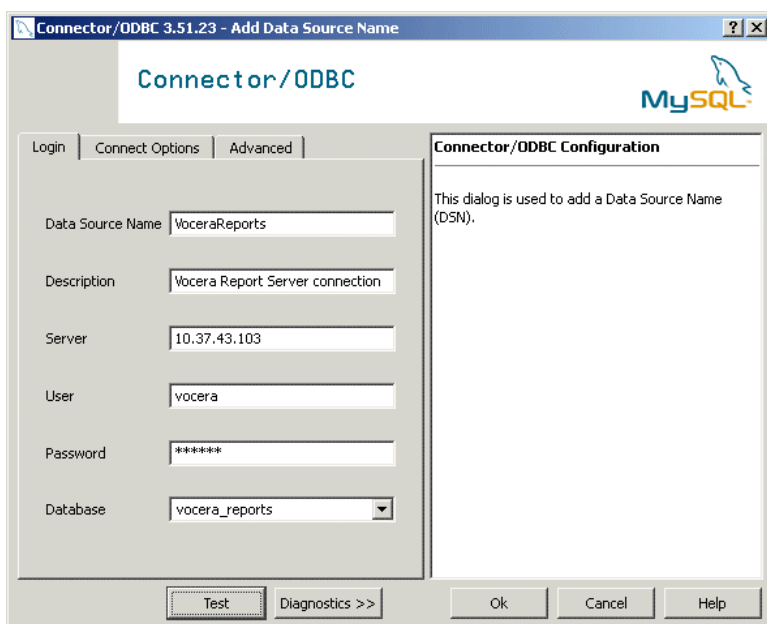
Connector/ODBC 3.51.23 - Add Data Source Name

?

X

Connector/ODBC

MySQL

Login

Connect Options

Advanced

Data Source Name VoceraReports

Description Vocera Report Server connection

Server 10.37.43.103

User vocera

Password ******

Database vocera_reports

Connector/ODBC Configuration

This dialog is used to add a Data Source Name (DSN).

Test

Diagnostics >>

Ok

Cancel

Help